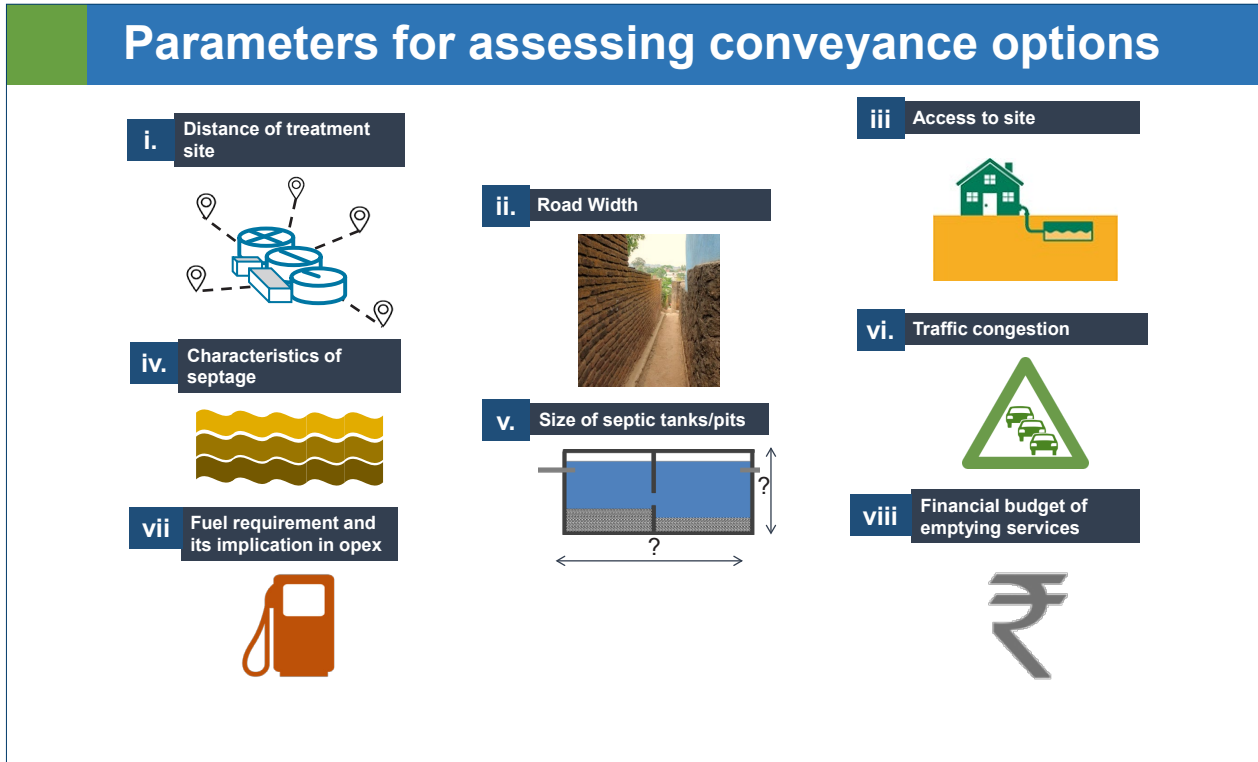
Parameters for assessing conveyance options

i. Distance of treatment site

ii. Road Width

iii Access to site

iv. Characteristics of septage

v. Size of septic tanks/pits

?

?

vi. Traffic congestion

vii Fuel requirement and its implication in opex

viii Financial budget of emptying services

₹